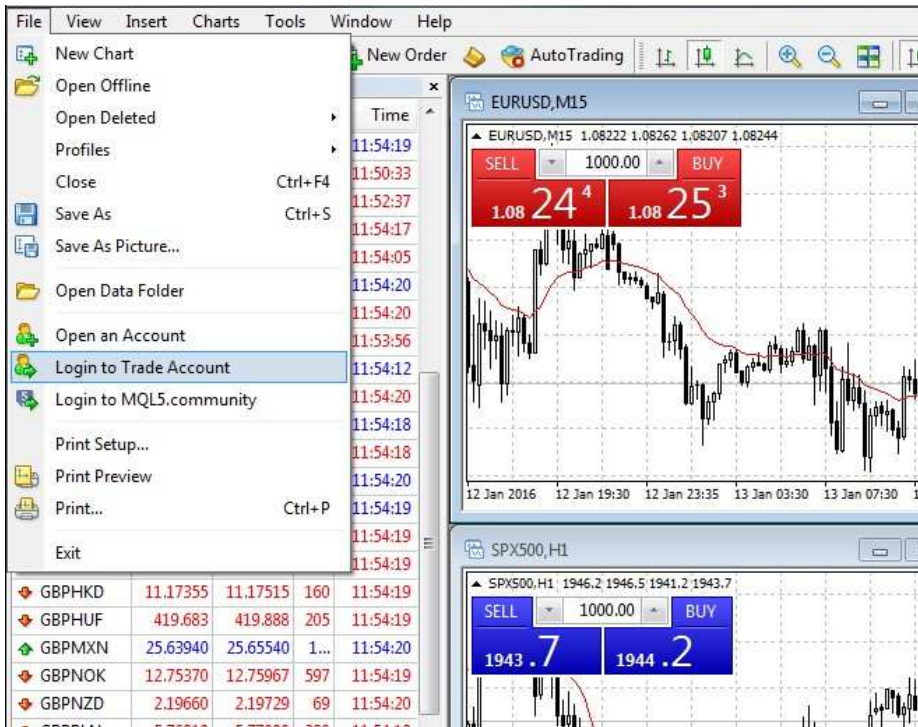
File View Insert Charts Tools Window Help

New Chart
Open Offline
Open Deleted
Profiles
Close Ctrl+F4
Save As Ctrl+S
Save As Picture...
Open Data Folder
Open an Account
Login to Trade Account
Login to MQL5.community
Print Setup...
Print Preview
Print... Ctrl+P
Exit

New Order AutoTrading

Time
11:54:19
11:50:33
11:52:37
11:54:17
11:54:05
11:54:20
11:54:20
11:53:56
11:54:12
11:54:20
11:54:18
11:54:18
11:54:20
11:54:19
11:54:19
11:54:19

| | | | | |
|---|---|---|---|---|
| GBPHKD | 11.17355 | 11.17515 | 160 | 11:54:19 |
| GBPHUF | 419.683 | 419.888 | 205 | 11:54:19 |
| GBPMXN | 25.63940 | 25.65540 | 1... | 11:54:20 |
| GBPNOK | 12.75370 | 12.75967 | 597 | 11:54:19 |
| GBPNZD | 2.19660 | 2.19729 | 69 | 11:54:20 |

EURUSD,M15
EURUSD,M15 1.08222 1.08262 1.08207 1.08244
SELL 1000.00 BUY
1.08 24 4 1.08 25 3
12 Jan 2016 12 Jan 19:30 12 Jan 23:35 13 Jan 03:30 13 Jan 07:30

SPX500,H1
SPX500,H1 1946.2 1946.5 1941.2 1943.7
SELL 1000.00 BUY
1943 .7 1944 .2